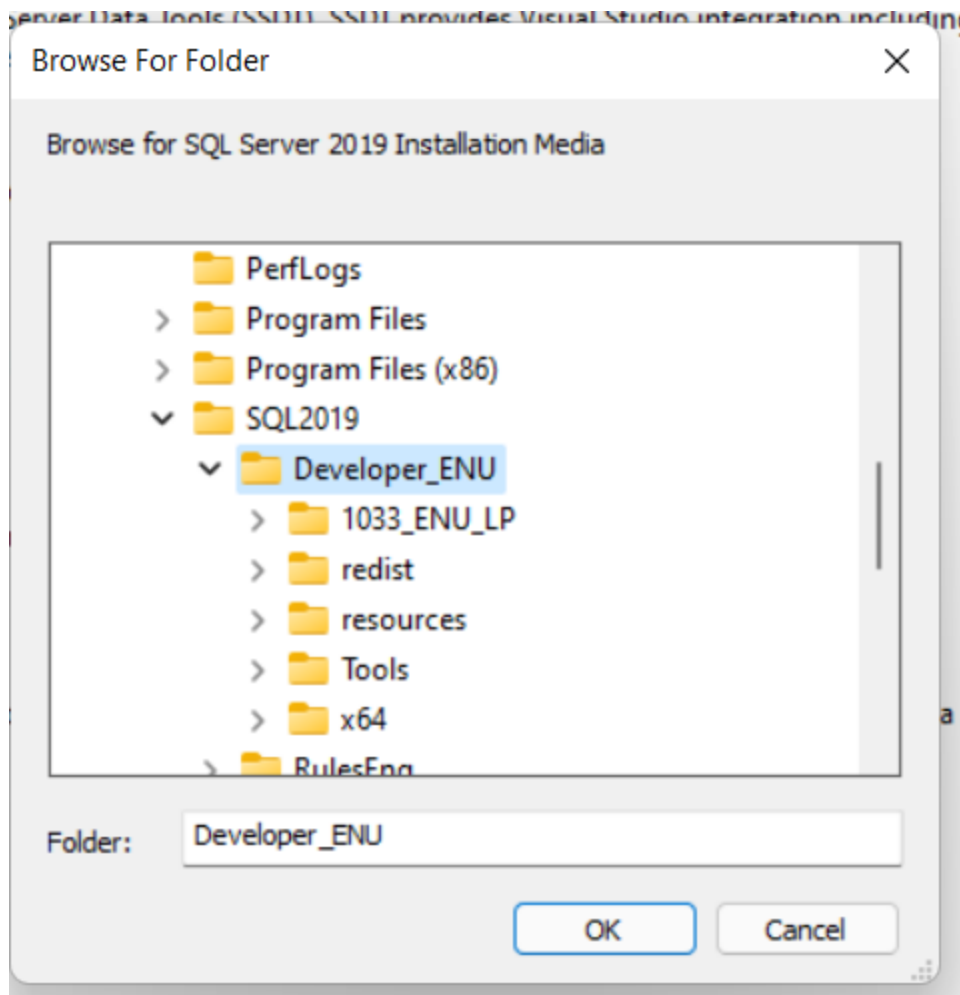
Server Data Tools (SSDT). SSDT provides Visual Studio integration including

Browse For Folder

Browse for SQL Server 2019 Installation Media

PerfLogs
Program Files
Program Files (x86)
SQL2019
Developer_ENU
1033_ENU_LP
redist
resources
Tools
x64
RulesEng

Folder: Developer_ENU

OK
Cancel